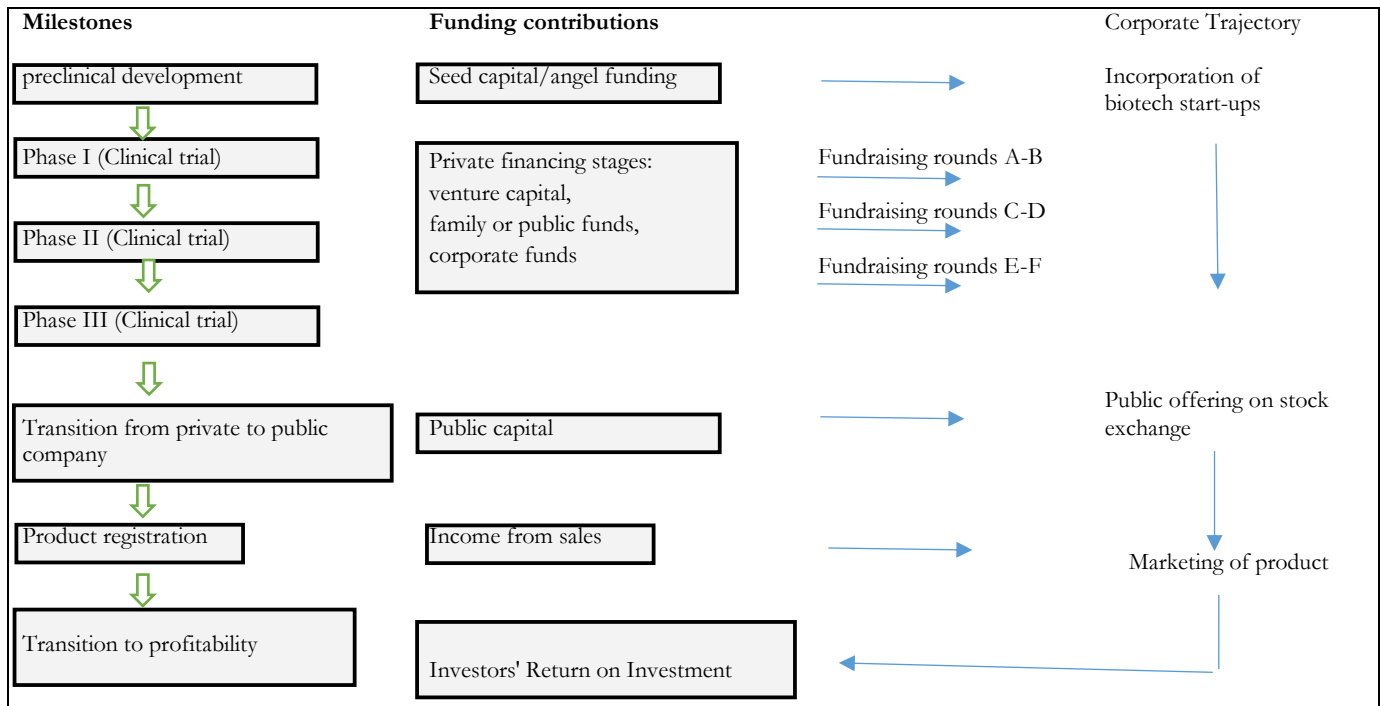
Milestones

Funding contributions

Corporate Trajectory

preclinical development

Seed capital/angel funding

Incorporation of biotech start-ups

Phase I (Clinical trial)

Private financing stages: venture capital, family or public funds, corporate funds

Fundraising rounds A-B

Fundraising rounds C-D

Phase II (Clinical trial)

Fundraising rounds E-F

Phase III (Clinical trial)

Transition from private to public company

Public capital

Public offering on stock exchange

Product registration

Income from sales

Marketing of product

Transition to profitability

Investors' Return on Investment